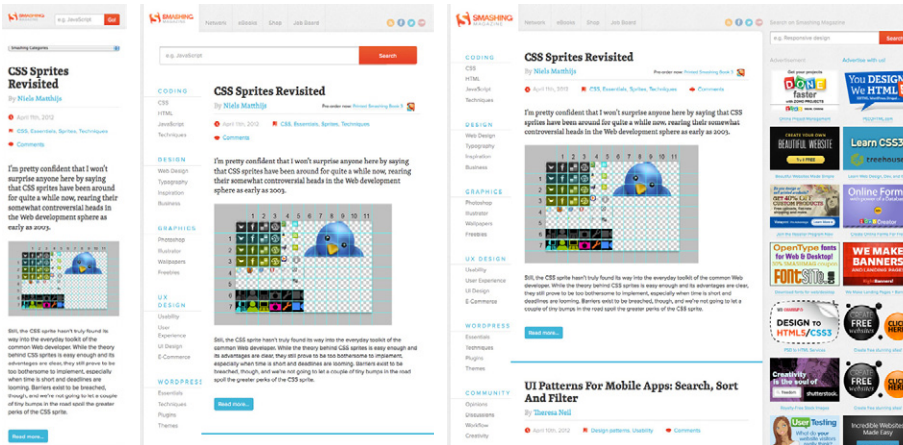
SMASHING MAGAZINE e.g. JavaScript Go

Smashing Categories

CSS Sprites Revisited

By Niels Matthijs

April 11th, 2012

CSS, Essentials, Sprites, Techniques

Comments

I'm pretty confident that I won't surprise anyone here by saying that CSS sprites have been around for quite a while now, rearing their somewhat controversial heads in the Web development sphere as early as 2003.

Still, the CSS sprite hasn't truly found its way into the everyday toolkit of the common Web developer. While the theory behind CSS sprites is easy enough and its advantages are clear, they still prove to be too bothersome to implement, especially when time is short and deadlines are looming. Barriers exist to be breached, though, and we're not going to let a couple of tiny bumps in the road spoil the greater perks of the CSS sprite.

Read more...

SMASHING MAGAZINE Network eBooks Shop Job Board

e.g. JavaScript Search

CODING
CSS
HTML
JavaScript
Techniques

DESIGN
Web Design
Typography
Inspiration
Business

GRAPHICS
Photoshop
Illustrator
Wallpapers
Freebies

UX DESIGN
Usability
User Experience
UI Design
E-Commerce

WORDPRESS
Essentials
Techniques
Plugins
Themes

CSS Sprites Revisited

By Niels Matthijs

Pre-order now: Printed Smashing Book 3

April 11th, 2012 CSS, Essentials, Sprites, Techniques

Comments

I'm pretty confident that I won't surprise anyone here by saying that CSS sprites have been around for quite a while now, rearing their somewhat controversial heads in the Web development sphere as early as 2003.

1 2 3 4 5 6 7 8 9 10

Still, the CSS sprite hasn't truly found its way into the everyday toolkit of the common Web developer. While the theory behind CSS sprites is easy enough and its advantages are clear, they still prove to be too bothersome to implement, especially when time is short and deadlines are looming. Barriers exist to be breached, though, and we're not going to let a couple of tiny bumps in the road spoil the greater perks of the CSS sprite.

Read more...

SMASHING MAGAZINE Network eBooks Shop Job Board

Search on Smashing Magazine

e.g. Responsive design Search

Advertisement Advertise with us!

CODING
CSS
HTML
JavaScript
Techniques

DESIGN
Web Design
Typography
Inspiration
Business

GRAPHICS
Photoshop
Illustrator
Wallpapers
Freebies

UX DESIGN
Usability
User Experience
UI Design
E-Commerce

WORDPRESS
Essentials
Techniques
Plugins
Themes

COMMUNITY
Opinions
Discussions
Workflow
Creativity

CSS Sprites Revisited

By Niels Matthijs

Pre-order now: Printed Smashing Book 3

April 11th, 2012 CSS, Essentials, Sprites, Techniques Comments

I'm pretty confident that I won't surprise anyone here by saying that CSS sprites have been around for quite a while now, rearing their somewhat controversial heads in the Web development sphere as early as 2003.

1 2 3 4 5 6 7 8 9 10

Still, the CSS sprite hasn't truly found its way into the everyday toolkit of the common Web developer. While the theory behind CSS sprites is easy enough and its advantages are clear, they still prove to be too bothersome to implement, especially when time is short and deadlines are looming. Barriers exist to be breached, though, and we're not going to let a couple of tiny bumps in the road spoil the greater perks of the CSS sprite.

Read more...

UI Patterns For Mobile Apps: Search, Sort And Filter

By Theresa Neil

April 10th, 2012 Design patterns, Usability Comments

Get your projects DONE faster with ZOHO PROJECTS

YOU DESIGN We HTML

CREATE YOUR OWN BEAUTIFUL WEBSITE

Learn CSS3 treehouse

Online Form

OpenType fonts for Web & Desktop! FONTSHOP

WE MAKE BANNERS

DESIGN to HTML5/CSS3

FREE

Creativity is the soul of design shutterstock

FREE

UserTesting

Incredible Websites Made Easy